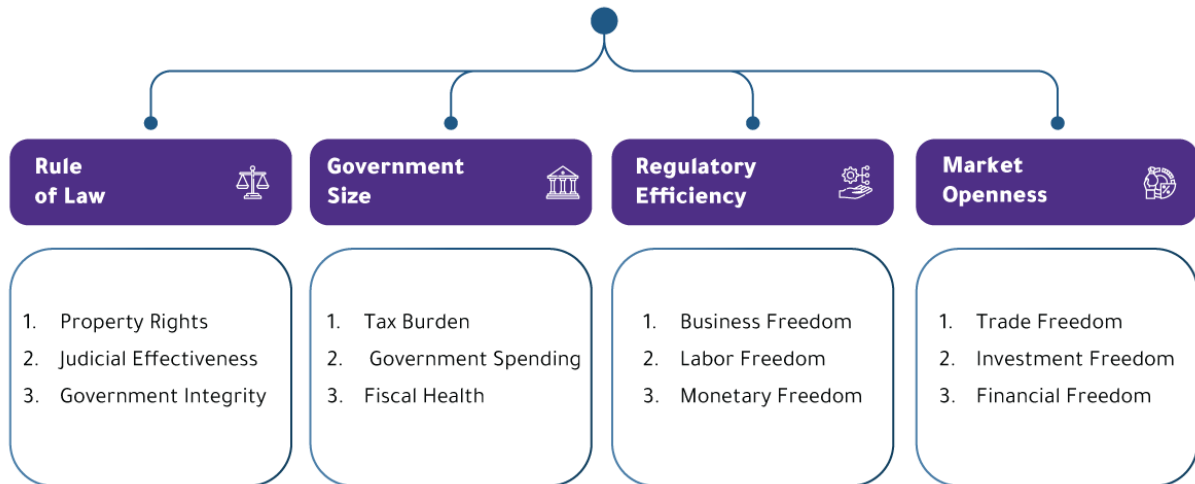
Rule of Law

Government Size

Regulatory Efficiency

Market Openness

1. Property Rights
2. Judicial Effectiveness
3. Government Integrity

1. Tax Burden
2. Government Spending
3. Fiscal Health

1. Business Freedom
2. Labor Freedom
3. Monetary Freedom

1. Trade Freedom
2. Investment Freedom
3. Financial Freedom